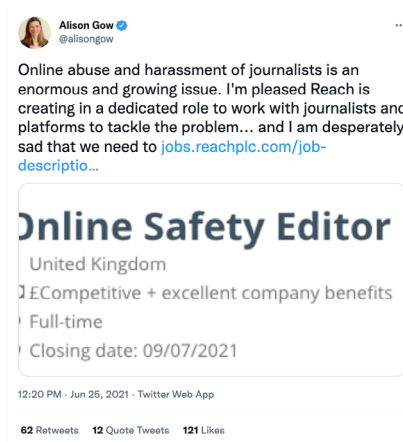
Alison Gow
@alisongow

Online abuse and harassment of journalists is an enormous and growing issue. I'm pleased Reach is creating in a dedicated role to work with journalists and platforms to tackle the problem... and I am desperately sad that we need to jobs.reachplc.com/job-descriptio...

Online Safety Editor
United Kingdom
£Competitive + excellent company benefits
Full-time
Closing date: 09/07/2021

12:20 PM · Jun 25, 2021 · Twitter Web App

62 Retweets 12 Quote Tweets 121 Likes